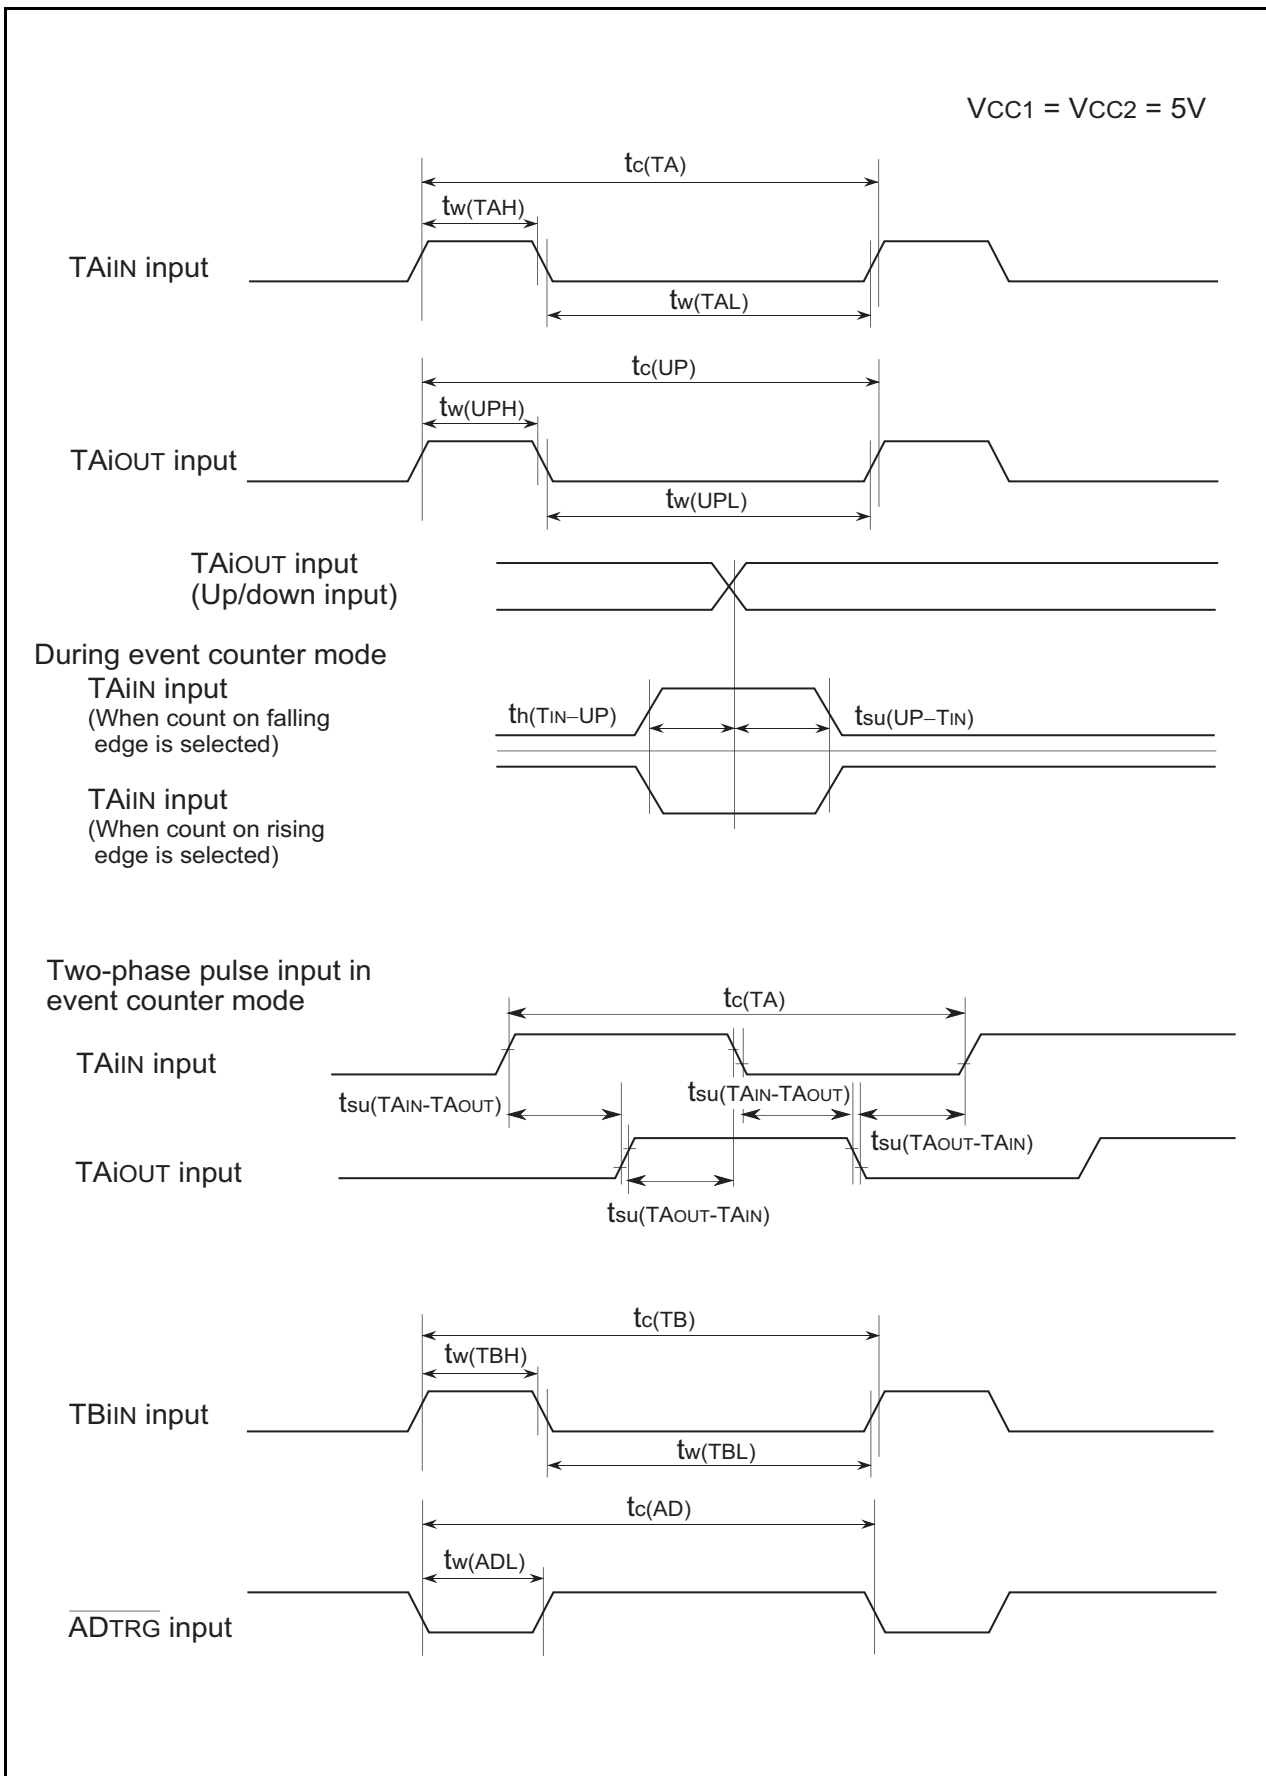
VCC1 = VCC2 = 5V

$t_{c(TA)}$

$t_{w(TAH)}$

TAiIN input

$t_{w(TAL)}$

$t_{c(UP)}$

$t_{w(UPH)}$

TAiOUT input

$t_{w(UPL)}$

TAiOUT input
(Up/down input)

During event counter mode
TAiIN input
(When count on falling edge is selected)

$t_{h(TIN-UP)}$

$t_{su(UP-TIN)}$

TAiIN input
(When count on rising edge is selected)

Two-phase pulse input in event counter mode

$t_{c(TA)}$

TAiIN input

$t_{su(TAIN-TAOUT)}$

$t_{su(TAIN-TAOUT)}$

$t_{su(TAOUT-TAIN)}$

TAiOUT input

$t_{su(TAOUT-TAIN)}$

$t_{c(TB)}$

$t_{w(TBH)}$

TBiIN input

$t_{w(TBL)}$

$t_{c(AD)}$

$t_{w(ADL)}$

$\overline{ADTRG}$ input